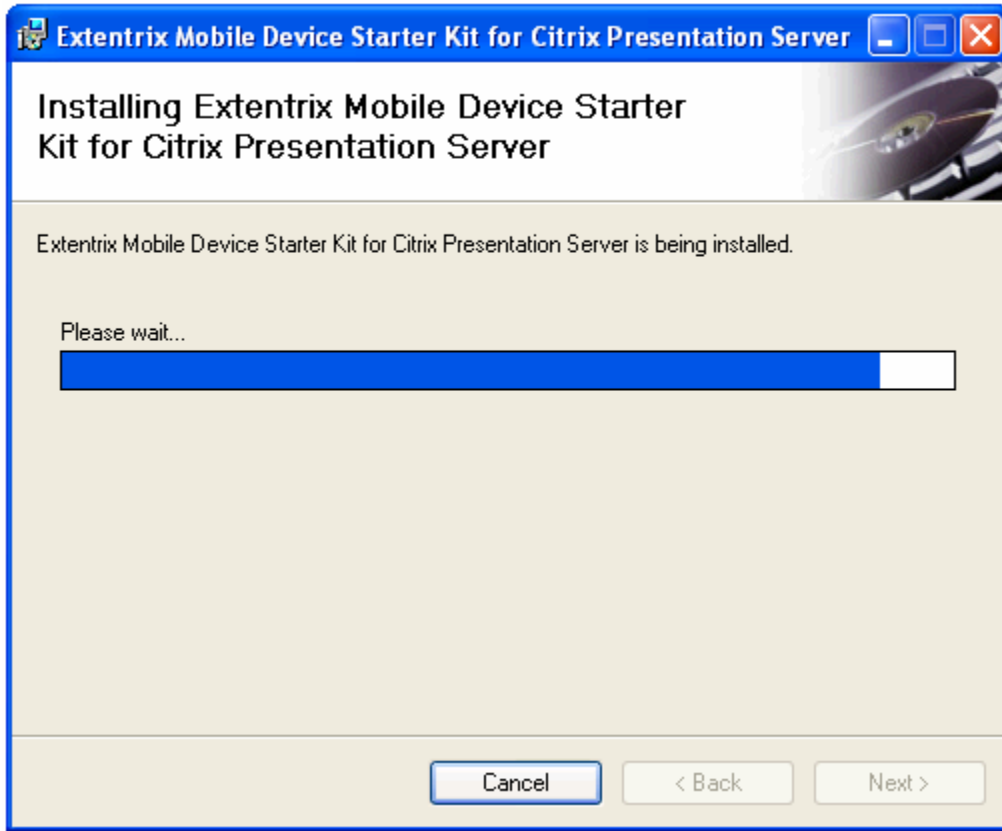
Extentrix Mobile Device Starter Kit for Citrix Presentation Server

Installing Extentrix Mobile Device Starter Kit for Citrix Presentation Server

Extentrix Mobile Device Starter Kit for Citrix Presentation Server is being installed.

Please wait...

Cancel
< Back
Next >